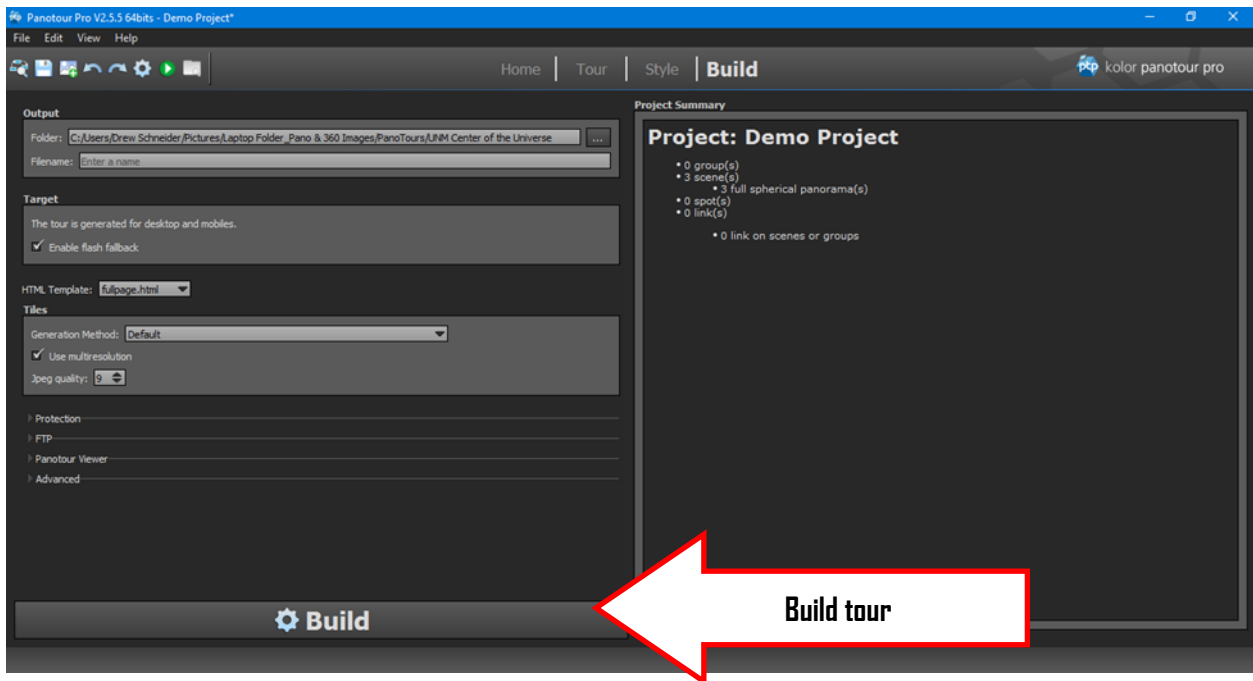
Panotour Pro V2.5.5 64bits - Demo Project*

File Edit View Help

Home | Tour | Style | Build

kolor panotour pro

Output

Folder: C:/Users/Drew Schneider/Pictures/Laptop Folder_Pano & 360 Images/PanoTours/UNM Center of the Universe ...

Filename: Enter a name

Target

The tour is generated for desktop and mobiles.

Enable flash fallback

HTML Template: fullpage.html

Tiles

Generation Method: Default

Use multiresolution

Jpeg quality: 9

Protection

FTP

Panotour Viewer

Advanced

Build

Project Summary

Project: Demo Project

• 0 group(s)
• 3 scene(s)
• 3 full spherical panorama(s)
• 0 spot(s)
• 0 link(s)

• 0 link on scenes or groups

Build tour